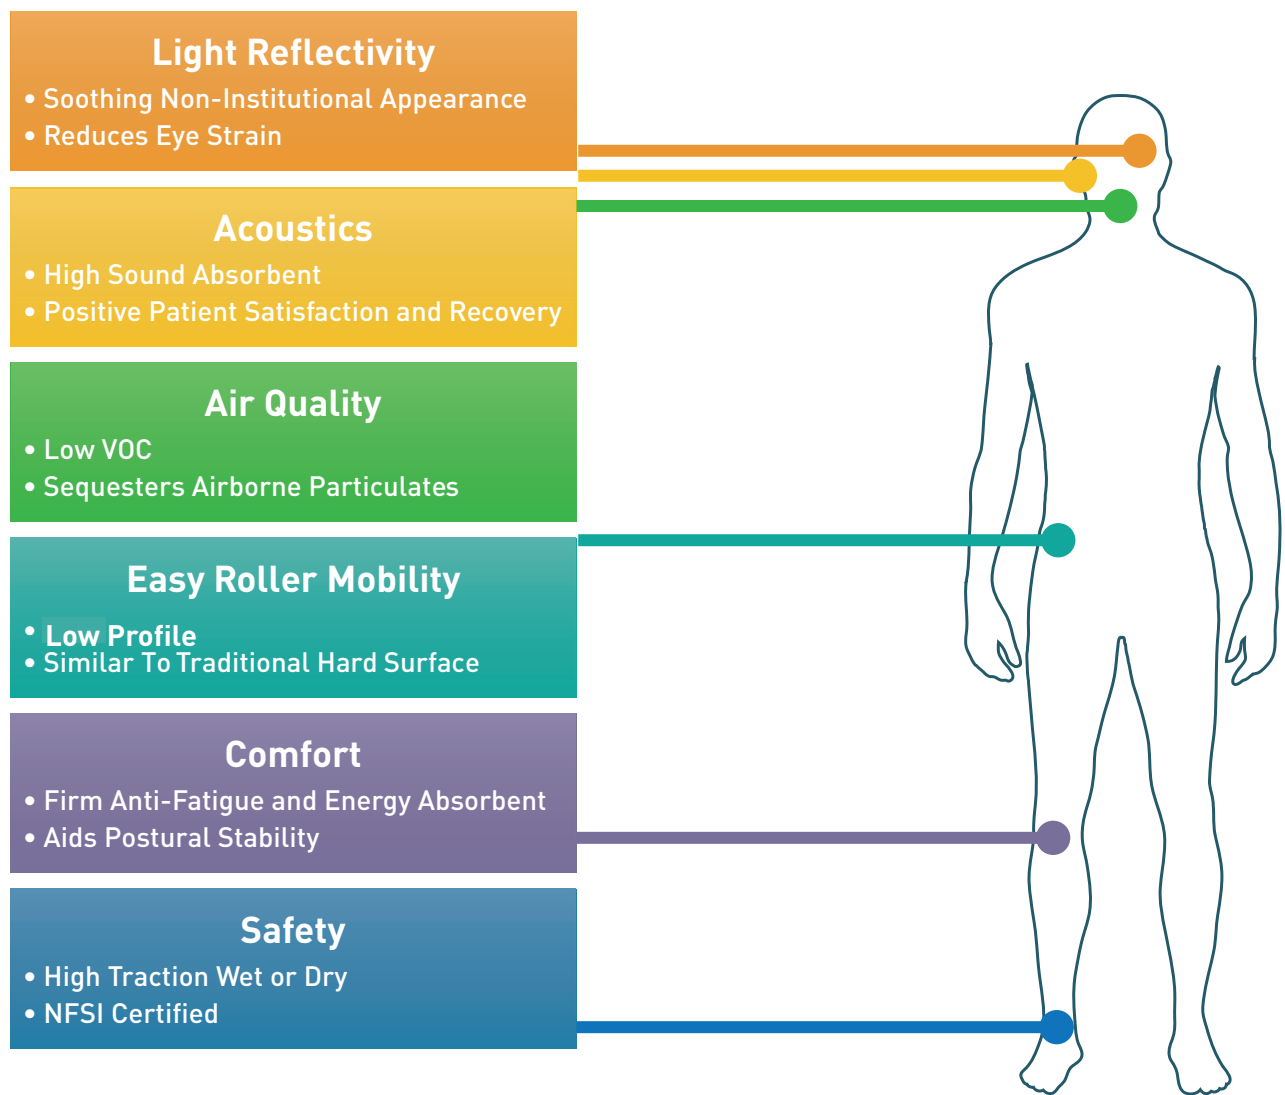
Light Reflectivity
• Soothing Non-Institutional Appearance
• Reduces Eye Strain

Acoustics
• High Sound Absorbent
• Positive Patient Satisfaction and Recovery

Air Quality
• Low VOC
• Sequesters Airborne Particulates

Easy Roller Mobility
• Low Profile
• Similar To Traditional Hard Surface

Comfort
• Firm Anti-Fatigue and Energy Absorbent
• Aids Postural Stability

Safety
• High Traction Wet or Dry
• NFSI Certified